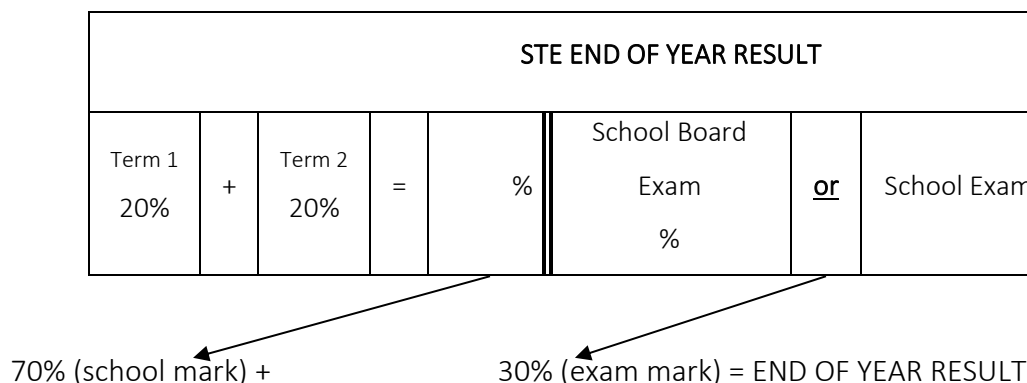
| STE END OF YEAR RESULT | | | | | | | | |
|---|---|---|---|---|---|---|---|---|
| Term 1 20% | + | Term 2 20% | = | % | School Board Exam % | or | School Exam |

70% (school mark) + 30% (exam mark) = END OF YEAR RESULT